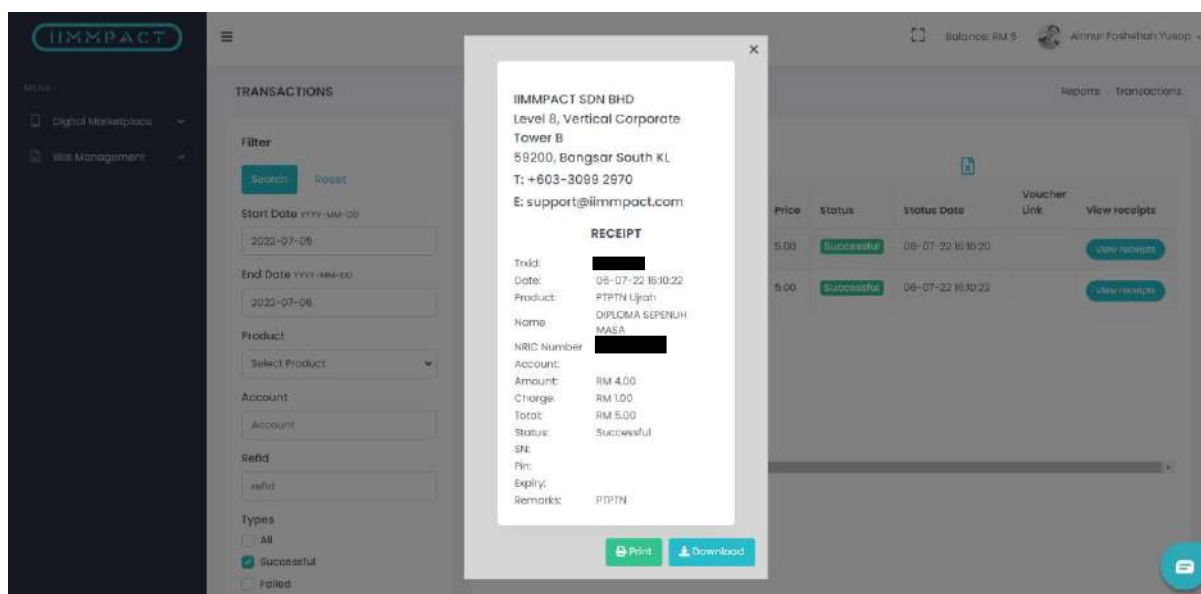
IIMMPACT

MENU

Digital Marketplace

Bill Management

TRANSACTIONS

Filter

Search Reset

Start Date YYYY-MM-DD

2022-07-05

End Date YYYY-MM-DD

2022-07-06

Product

Select Product

Account

Account

Refid

refid

Types

All

Successful

Failed

Balance: RM 5 Ainnur Fashehah Yusop

Reports › Transactions

| Price | Status | Status Date | Voucher Link | View receipts |
|---|---|---|---|---|
| 5.00 | Successful | 06-07-22 16:16:20 | | View receipts |
| 5.00 | Successful | 06-07-22 16:10:22 | | View receipts |

×

IIMMPACT SDN BHD
Level 8, Vertical Corporate Tower B
59200, Bangsar South KL
T: +603-3099 2970
E: support@iimmpact.com

RECEIPT

Trxid: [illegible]
Date: 06-07-22 16:10:22
Product: PTPTN Ujrah
Name: DIPLOMA SEPENUH MASA
NRIC Number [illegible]
Account:
Amount: RM 4.00
Charge: RM 1.00
Total: RM 5.00
Status: Successful
SN:
Pin:
Expiry:
Remarks: PTPTN

Print Download